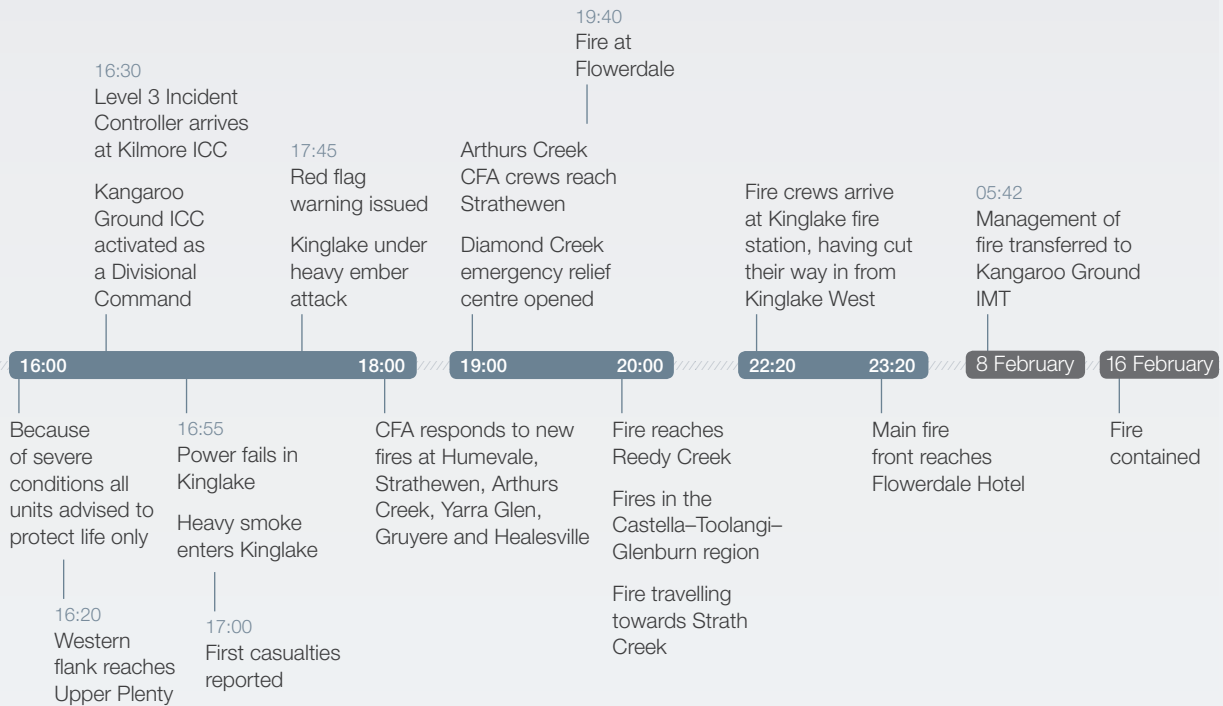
19:40
Fire at Flowerdale

16:30
Level 3 Incident Controller arrives at Kilmore ICC

Kangaroo Ground ICC activated as a Divisional Command

17:45
Red flag warning issued

Kinglake under heavy ember attack

Arthurs Creek CFA crews reach Strathewen

Diamond Creek emergency relief centre opened

Fire crews arrive at Kinglake fire station, having cut their way in from Kinglake West

05:42
Management of fire transferred to Kangaroo Ground IMT

16:00

18:00

19:00

20:00

22:20

23:20

8 February

16 February

Because of severe conditions all units advised to protect life only

16:20
Western flank reaches Upper Plenty

16:55
Power fails in Kinglake

Heavy smoke enters Kinglake

17:00
First casualties reported

CFA responds to new fires at Humevale, Strathewen, Arthurs Creek, Yarra Glen, Gruyere and Healesville

Fire reaches Reedy Creek

Fires in the Castella–Toolangi–Glenburn region

Fire travelling towards Strath Creek

Main fire front reaches Flowerdale Hotel

Fire contained